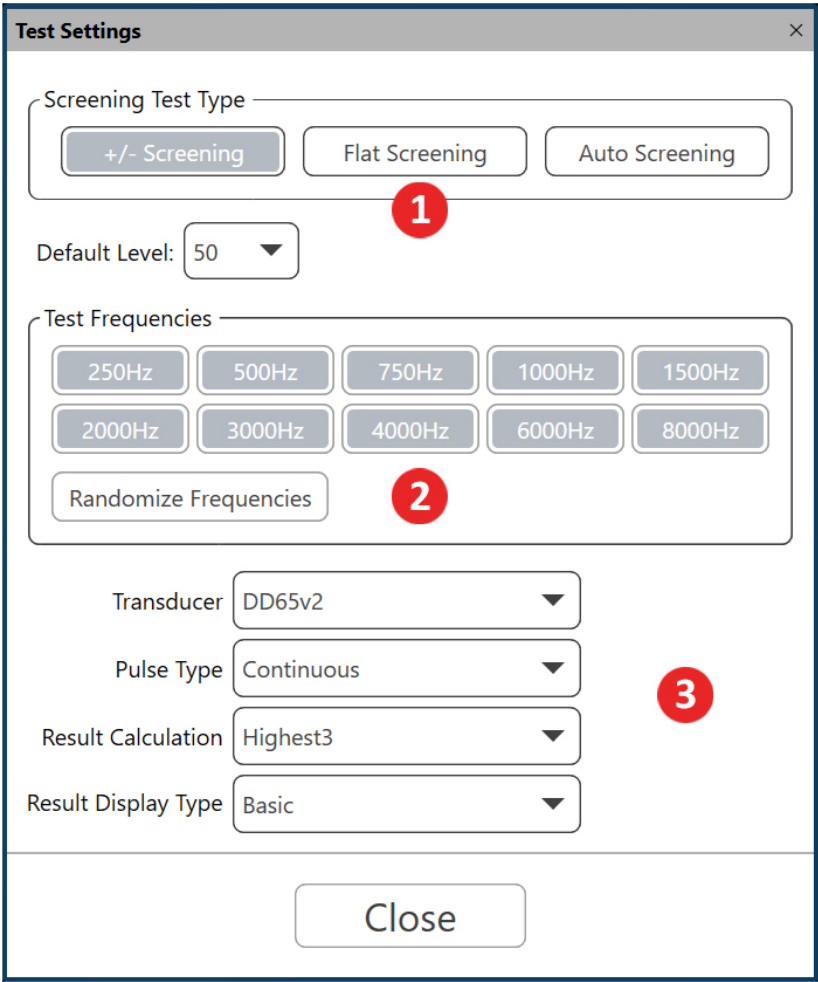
Test Settings ×

Screening Test Type
+/- Screening
Flat Screening
Auto Screening
1

Default Level: 50

Test Frequencies
250Hz
500Hz
750Hz
1000Hz
1500Hz
2000Hz
3000Hz
4000Hz
6000Hz
8000Hz
Randomize Frequencies
2

Transducer DD65v2
Pulse Type Continuous
Result Calculation Highest3
Result Display Type Basic
3

Close